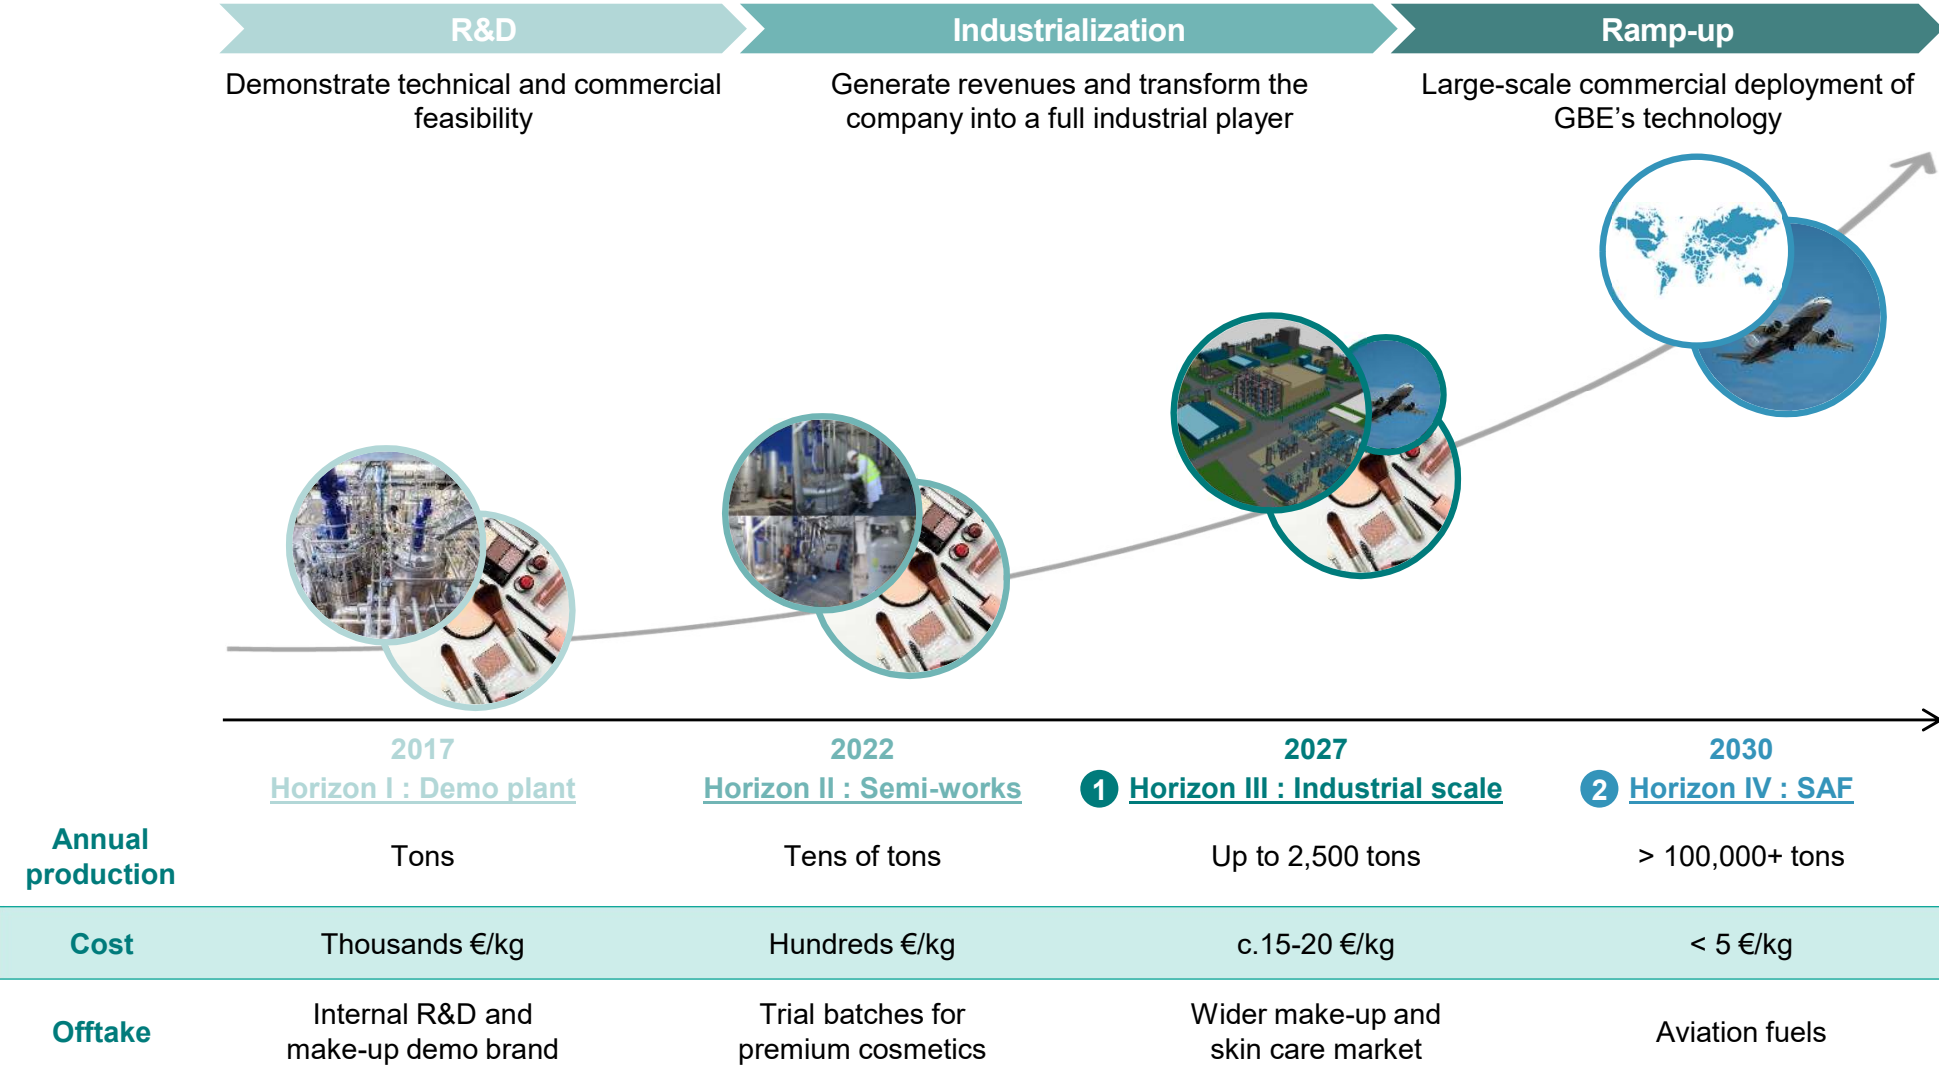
R&D

Demonstrate technical and commercial feasibility

Industrialization

Generate revenues and transform the company into a full industrial player

Ramp-up

Large-scale commercial deployment of GBE’s technology

| | 2017 Horizon I : Demo plant | 2022 Horizon II : Semi-works | 2027 1 Horizon III : Industrial scale | 2030 2 Horizon IV : SAF |
|---|---|---|---|---|
| Annual production | Tons | Tens of tons | Up to 2,500 tons | > 100,000+ tons |
| Cost | Thousands €/kg | Hundreds €/kg | c.15-20 €/kg | < 5 €/kg |
| Offtake | Internal R&D and make-up demo brand | Trial batches for premium cosmetics | Wider make-up and skin care market | Aviation fuels |